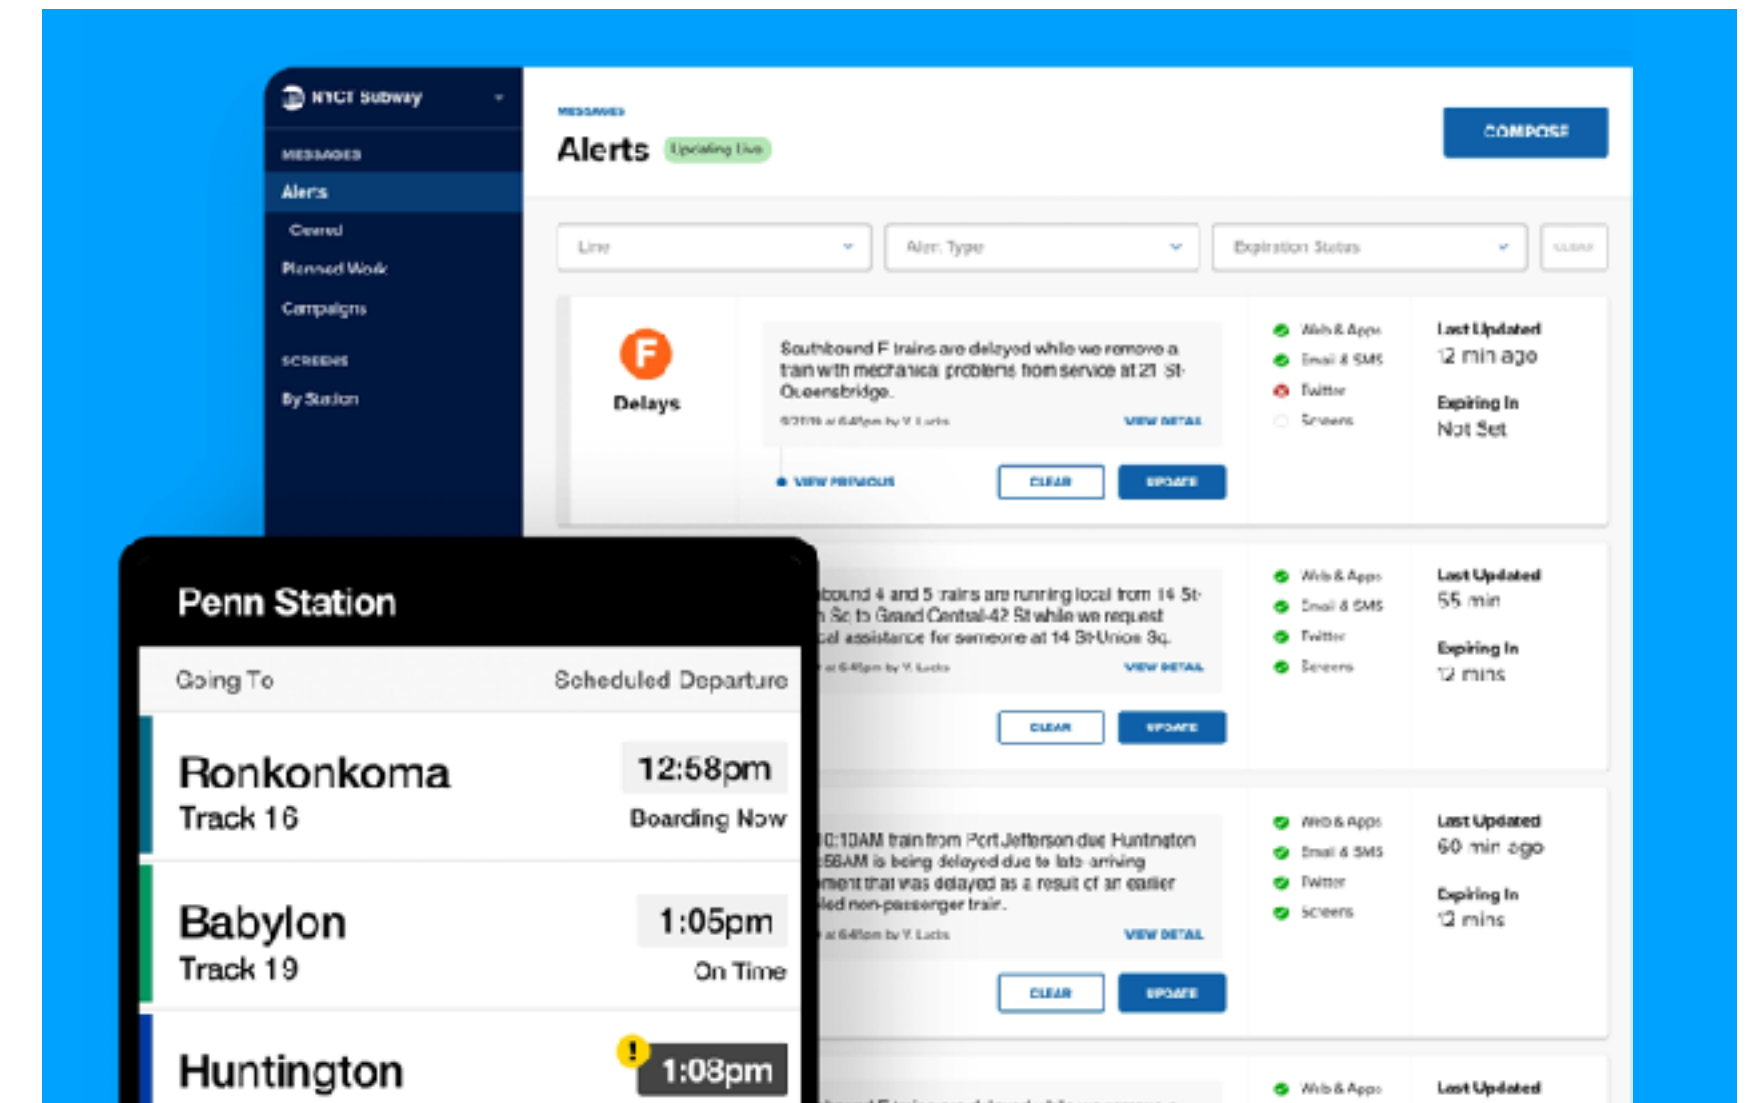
NYCT Subway

MESSAGES
Alerts
Cleared
Planned Work
Campaigns

SCREENS
By Station

MESSAGES
Alerts Updating Live

COMPOSE

Line
Alert Type
Expiration Status
CLEAR

F
Delays

Southbound F trains are delayed while we remove a train with mechanical problems from service at 21 St-Queensbridge.
9/27/19 at 6:45pm by Y. Lucks
VIEW DETAIL
VIEW PREVIOUS
CLEAR
UPDATE

Web & Apps
Email & SMS
Twitter
Screens

Last Updated
12 min ago
Expiring In
Not Set

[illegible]bound 4 and 5 trains are running local from 14 St-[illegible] Sq to Grand Central-42 St while we request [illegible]al assistance for someone at 14 St-Union Sq.
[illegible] at 6:45pm by Y. Lucks
VIEW DETAIL
CLEAR
UPDATE

Web & Apps
Email & SMS
Twitter
Screens

Last Updated
55 min
Expiring In
12 mins

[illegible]0:10AM train from Port Jefferson due Huntington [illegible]58AM is being delayed due to late arriving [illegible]ment that was delayed as a result of an earlier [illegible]led non-passenger train.
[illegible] at 6:45pm by Y. Lucks
VIEW DETAIL
CLEAR
UPDATE

Web & Apps
Email & SMS
Twitter
Screens

Last Updated
60 min ago
Expiring In
12 mins

Web & Apps
Last Updated

Penn Station
Going To
Scheduled Departure
Ronkonkoma
Track 16
12:58pm
Boarding Now
Babylon
Track 19
1:05pm
On Time
Huntington
!
1:08pm